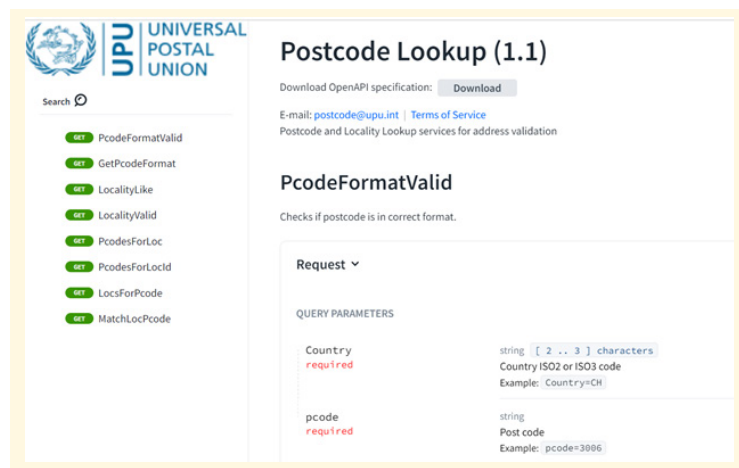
UPU UNIVERSAL POSTAL UNION

Search

GET PcodeFormatValid
GET GetPcodeFormat
GET LocalityLike
GET LocalityValid
GET PcodesForLoc
GET PcodesForLocId
GET LocsForPcode
GET MatchLocPcode

Postcode Lookup (1.1)

Download OpenAPI specification: Download

E-mail: postcode@upu.int | Terms of Service
Postcode and Locality Lookup services for address validation

PcodeFormatValid

Checks if postcode is in correct format.

Request

QUERY PARAMETERS

Country
required

string [ 2 .. 3 ] characters
Country ISO2 or ISO3 code
Example: Country=CH

pcode
required

string
Post code
Example: pcode=3006